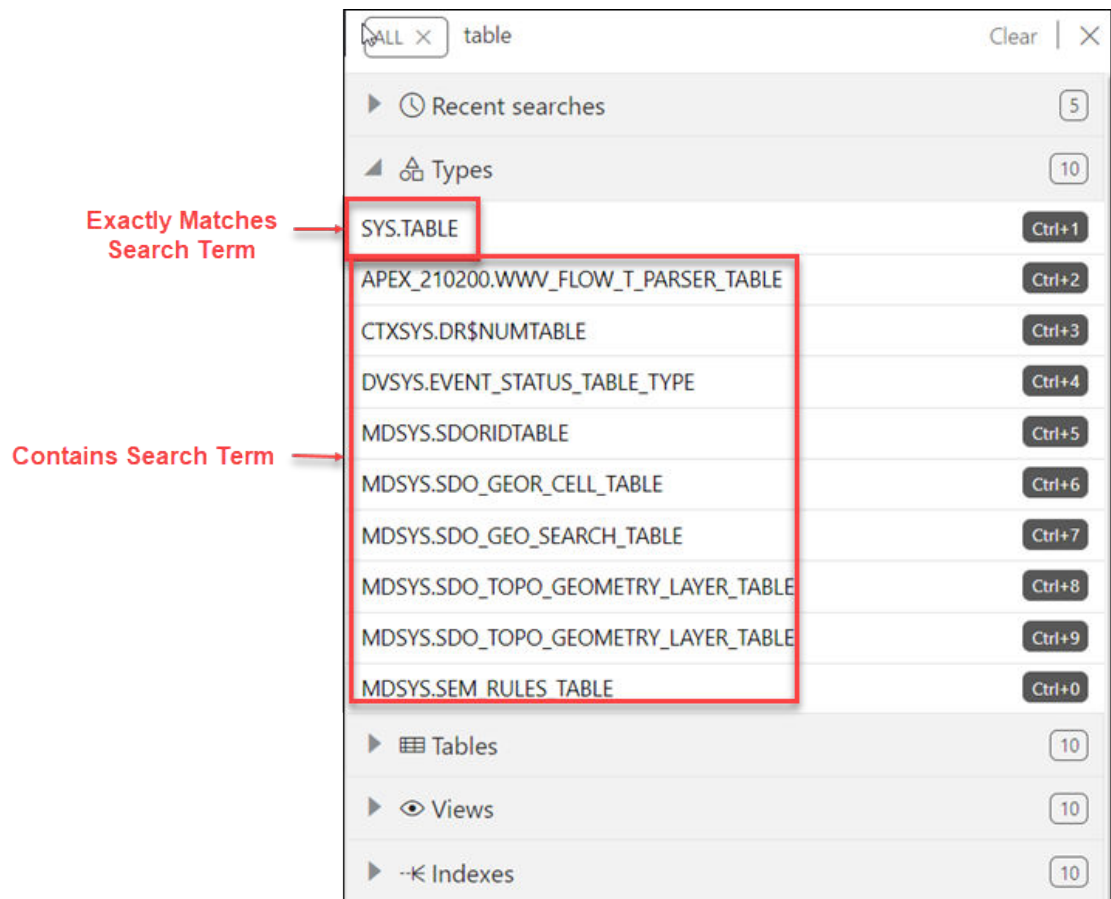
ALL × table Clear ×

Recent searches 5

Types 10

Exactly Matches Search Term

SYS.TABLE Ctrl+1

APEX_210200.WWV_FLOW_T_PARSER_TABLE Ctrl+2

CTXSYS.DR$NUMTABLE Ctrl+3

DVSYS.EVENT_STATUS_TABLE_TYPE Ctrl+4

Contains Search Term

MDSYS.SDORIDTABLE Ctrl+5

MDSYS.SDO_GEOR_CELL_TABLE Ctrl+6

MDSYS.SDO_GEO_SEARCH_TABLE Ctrl+7

MDSYS.SDO_TOPO_GEOMETRY_LAYER_TABLE Ctrl+8

MDSYS.SDO_TOPO_GEOMETRY_LAYER_TABLE Ctrl+9

MDSYS.SEM_RULES_TABLE Ctrl+0

Tables 10

Views 10

Indexes 10